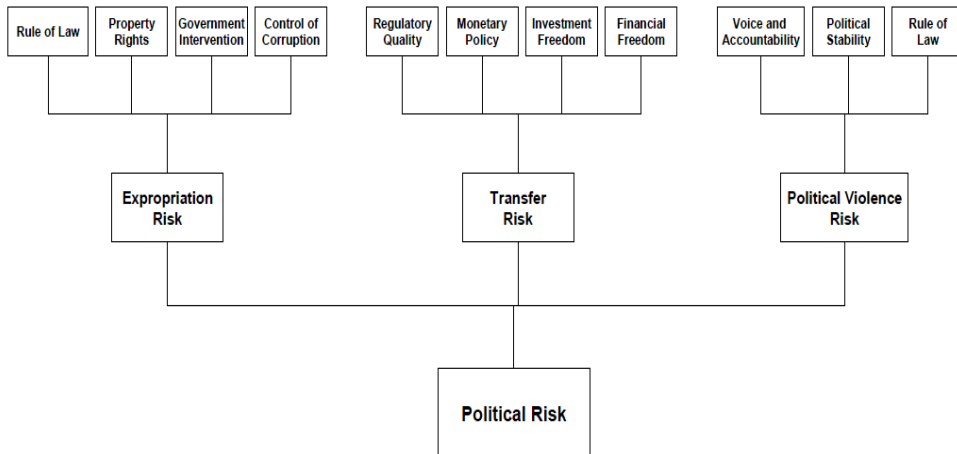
Rule of Law

Property Rights

Government Intervention

Control of Corruption

Regulatory Quality

Monetary Policy

Investment Freedom

Financial Freedom

Voice and Accountability

Political Stability

Rule of Law

Expropriation Risk

Transfer Risk

Political Violence Risk

Political Risk